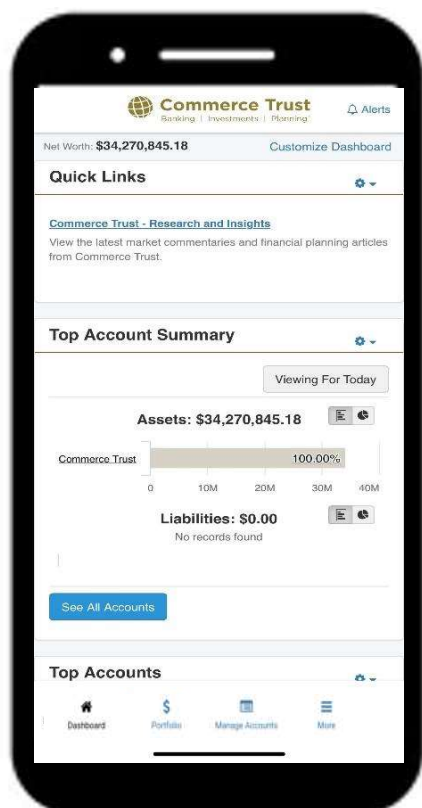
Commerce Trust
Banking | Investments | Planning

Alerts

Net Worth: $34,270,845.18

Customize Dashboard

Quick Links

Commerce Trust - Research and Insights

View the latest market commentaries and financial planning articles from Commerce Trust.

Top Account Summary

Viewing For Today

Assets: $34,270,845.18

Commerce Trust

100.00%

0 10M 20M 30M 40M

Liabilities: $0.00

No records found

See All Accounts

Top Accounts

Dashboard

Portfolio

Manage Accounts

More